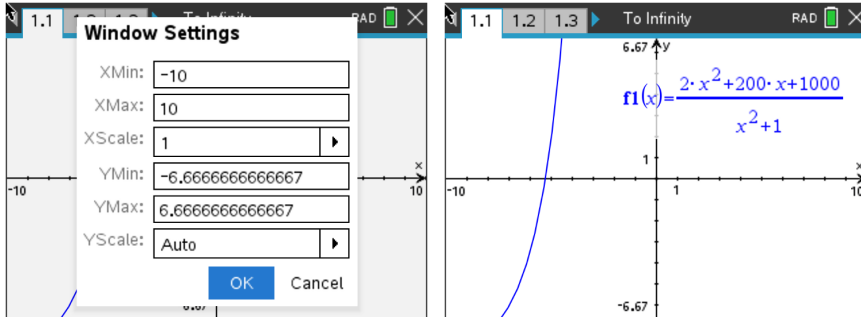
1.1 1.2 1.3 To Infinity RAD

Window Settings

XMin: -10

XMax: 10

XScale: 1

YMin: -6.6666666666667

YMax: 6.6666666666667

YScale: Auto

OK Cancel

-10 10 x
6.67

1.1 1.2 1.3 To Infinity RAD

6.67 y

$\mathbf{f1}(x)=\frac{2\cdot x^2+200\cdot x+1000}{x^2+1}$

1
-10 1 10 x

-6.67